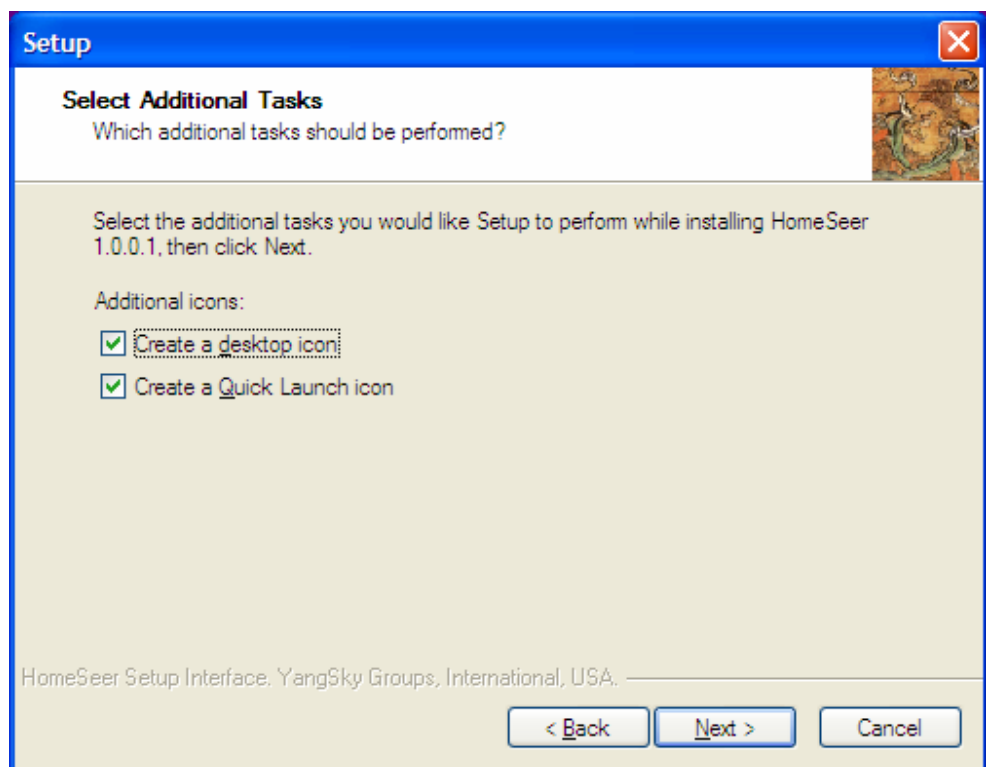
Setup

Select Additional Tasks
Which additional tasks should be performed?

Select the additional tasks you would like Setup to perform while installing HomeSeer 1.0.0.1, then click Next.

Additional icons:

Create a desktop icon

Create a Quick Launch icon

HomeSeer Setup Interface. YangSky Groups, International, USA.

< Back
Next >
Cancel